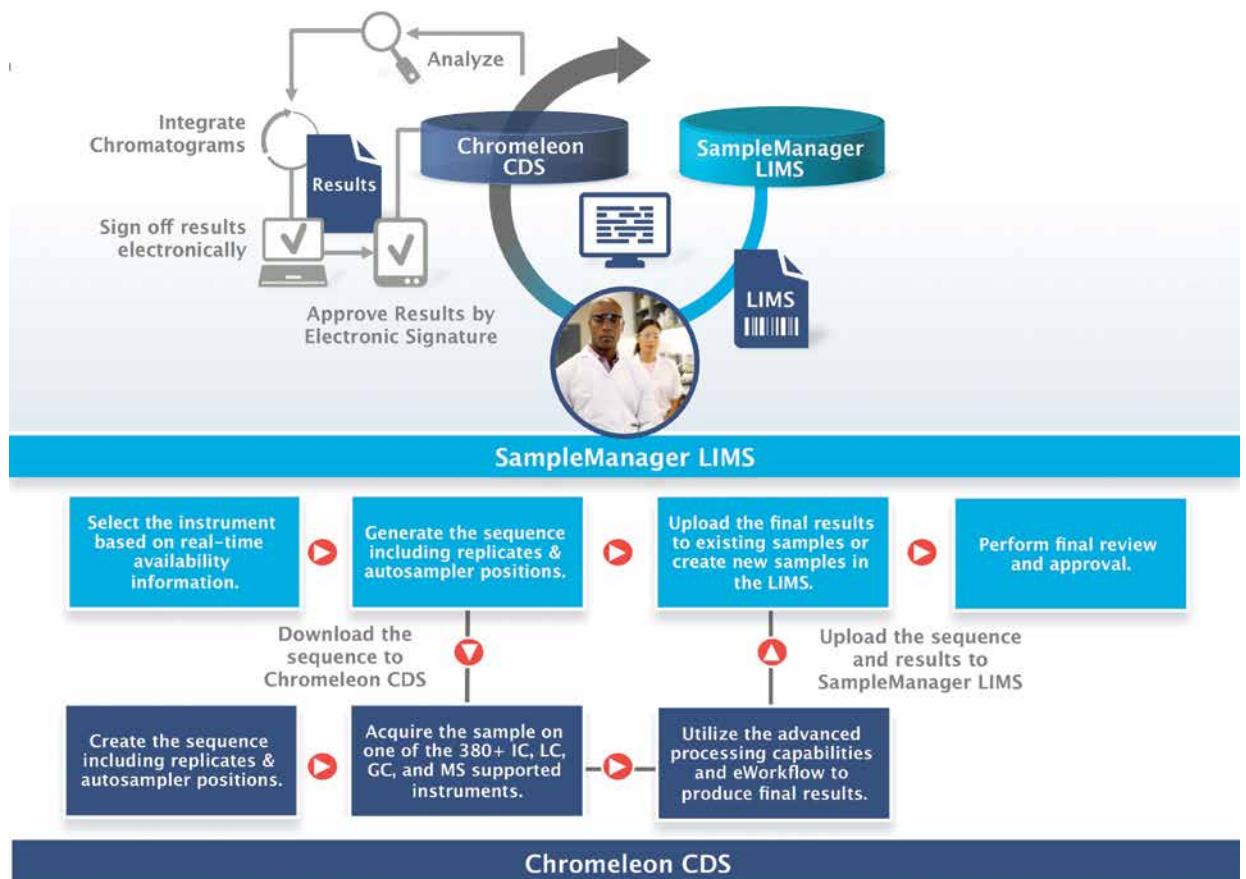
Analyze

Integrate Chromatograms

Results

Sign off results electronically

Approve Results by Electronic Signature

Chromeleon CDS

SampleManager LIMS

LIMS

SampleManager LIMS

Select the instrument based on real-time availability information.

Generate the sequence including replicates & autosampler positions.

Upload the final results to existing samples or create new samples in the LIMS.

Perform final review and approval.

Download the sequence to Chromeleon CDS

Upload the sequence and results to SampleManager LIMS

Create the sequence including replicates & autosampler positions.

Acquire the sample on one of the 380+ IC, LC, GC, and MS supported instruments.

Utilize the advanced processing capabilities and eWorkflow to produce final results.

Chromeleon CDS